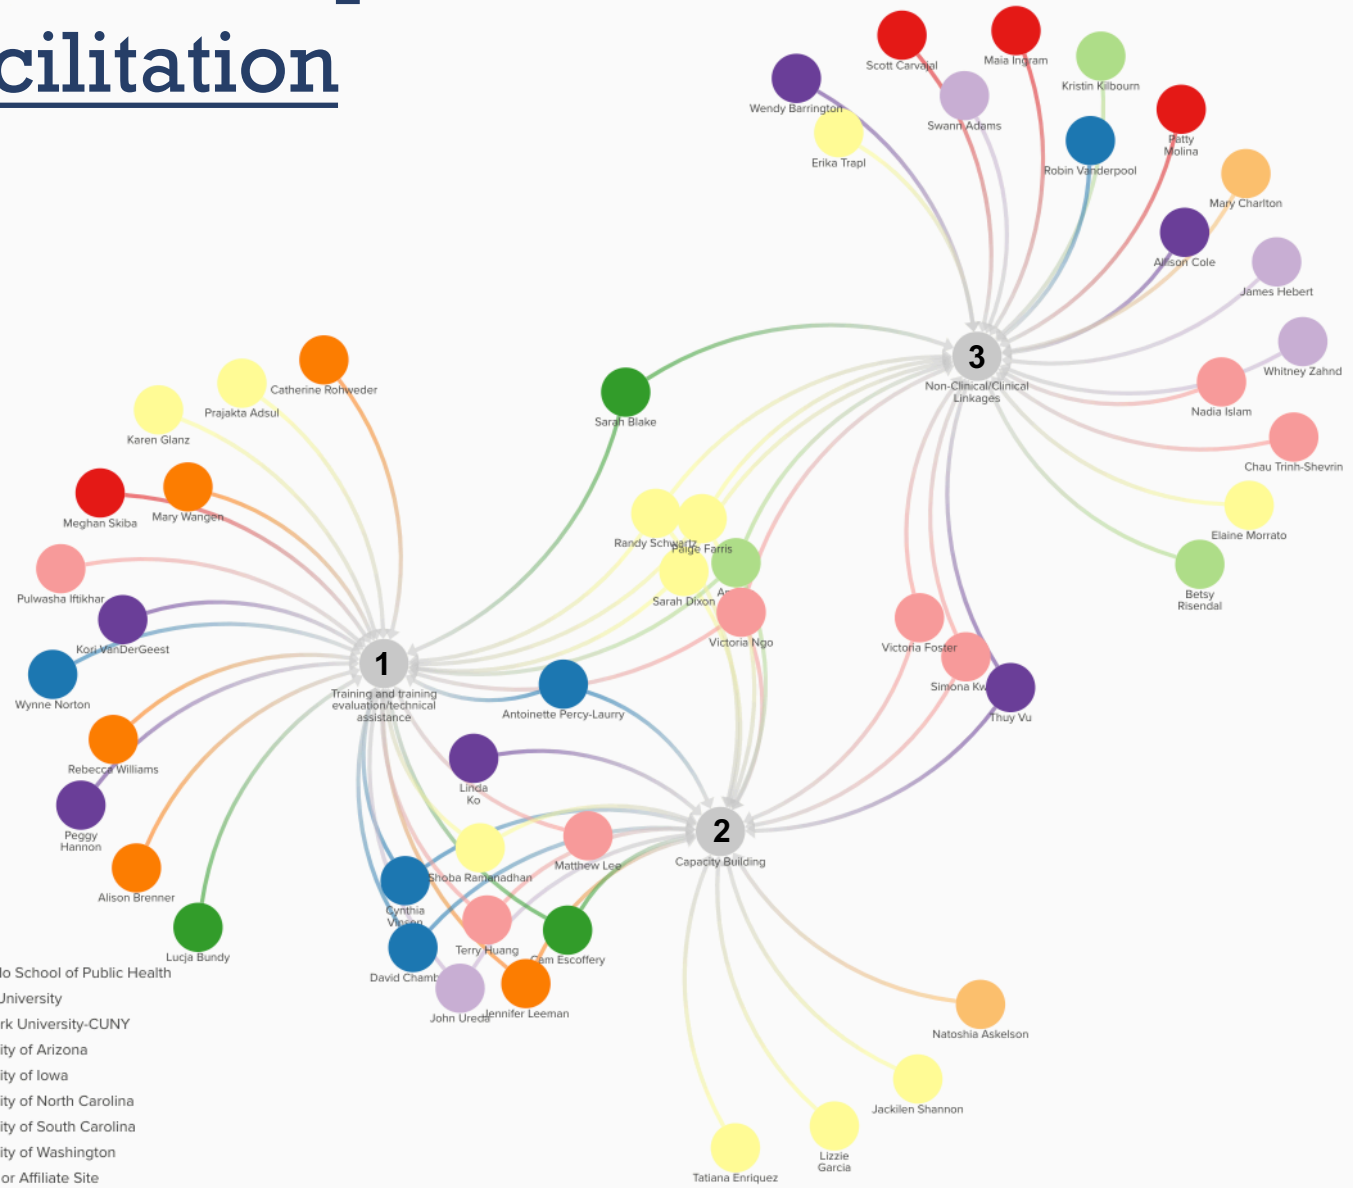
cilitation

Scott Carvajal
Maia Ingram
Kristin Kilbourn
Wendy Barrington
Swann Adams
Patty Molina
Erika Trapl
Robin Vanderpool
Mary Charlton
Alison Cole
James Hebert
Whitney Zahnd
3
Non-Clinical/Clinical Linkages
Nadia Islam
Chau Trinh-Shevrin
Elaine Morrato
Betsy Risendal
Catherine Rohweder
Prajakta Adsul
Karen Glanz
Sarah Blake
Meghan Skiba
Mary Wangen
Randy Schwartz
Paige Farris
Pulwasha Iftikhar
Sarah Dixon
Victoria Ngo
Kori VanDerGeest
Victoria Foster
Simona Kw
Wynne Norton
1
Training and training evaluation/technical assistance
Antoinette Percy-Laurry
Thuy Vu
Rebecca Williams
Linda Ko
Peggy Hannon
2
Capacity Building
Matthew Lee
Shoba Ramanadhan
Alison Brenner
Cynthia Vinson
Lucja Bundy
Terry Huang
Cam Escoffery
David Chamb
John Ureda
Jennifer Leeman
Natoshia Askelson
Jackilen Shannon
Lizzie Garcia
Tatiana Enriquez

do School of Public Health
University
rk University-CUNY
ity of Arizona
ity of Iowa
ity of North Carolina
ity of South Carolina
ity of Washington
or Affiliate Site